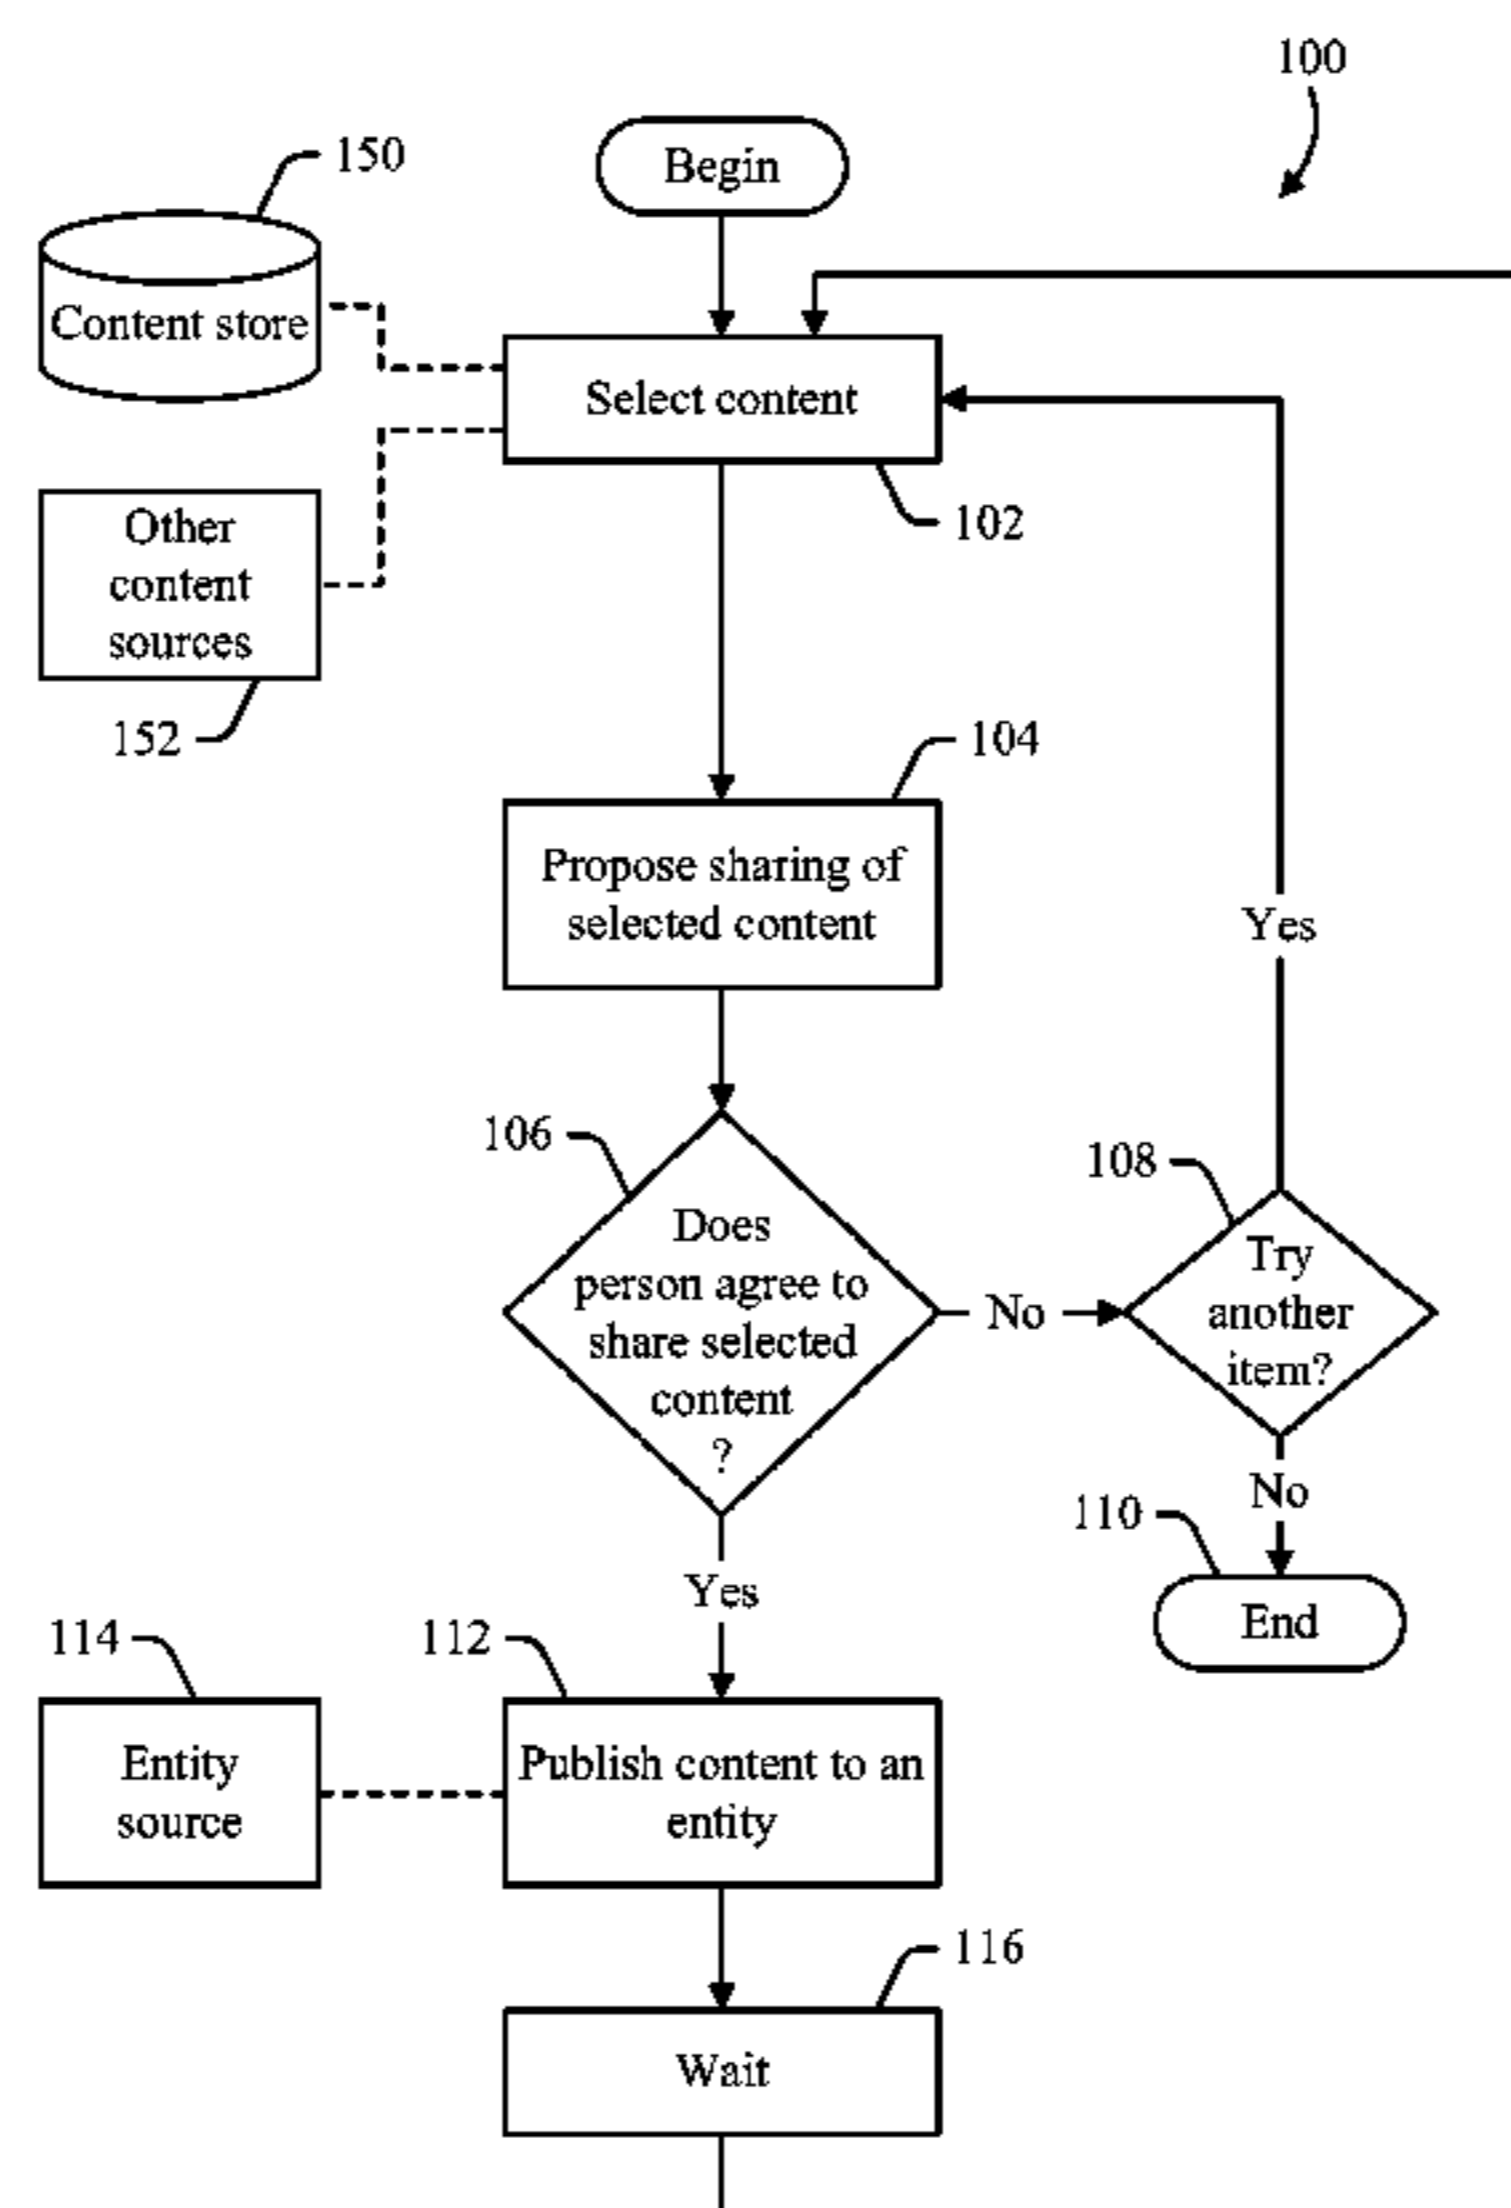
100

150

Begin

Content store

Select content

102

Other content sources

152

104

Propose sharing of selected content

Yes

106

Does person agree to share selected content ?

No

108

Try another item?

No

110

End

Yes

114

112

Entity source

Publish content to an entity

116

Wait